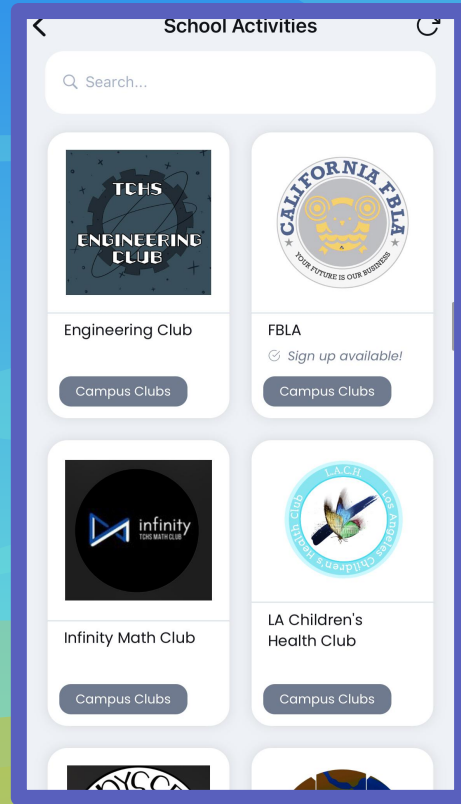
School Activities

Search...

TCHS ENGINEERING CLUB

Engineering Club

Campus Clubs

CALIFORNIA FBLA

YOUR FUTURE IS OUR BUSINESS

FBLA

Sign up available!

Campus Clubs

infinity
TCHS MATH CLUB

Infinity Math Club

Campus Clubs

L.A.C.H. Los Angeles Children's Health Club

LA Children's Health Club

Campus Clubs